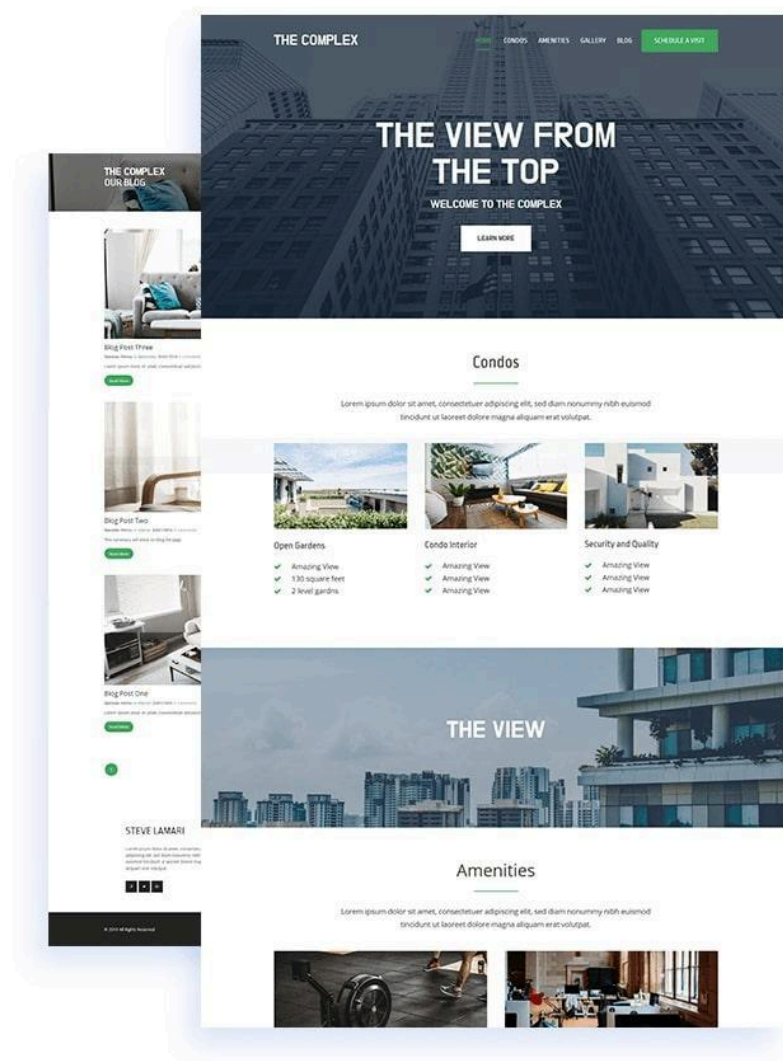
THE COMPLEX
HOME CONDOS AMENITIES GALLERY BLOG SCHEDULE A VISIT

THE VIEW FROM THE TOP
WELCOME TO THE COMPLEX
LEARN MORE

Condos
Lorem ipsum dolor sit amet, consectetuer adipiscing elit, sed diam nonummy nibh euismod tincidunt ut laoreet dolore magna aliquam erat volutpat.

Open Gardens
Amazing View
130 square feet
2 level gardns

Condo Interior
Amazing View
Amazing View
Amazing View

Security and Quality
Amazing View
Amazing View
Amazing View

THE VIEW

Amenities
Lorem ipsum dolor sit amet, consectetuer adipiscing elit, sed diam nonummy nibh euismod tincidunt ut laoreet dolore magna aliquam erat volutpat.

THE COMPLEX
OUR BLOG

Blog Post Three
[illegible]
Read More

Blog Post Two
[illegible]
Read More

Blog Post One
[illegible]
Read More

1

STEVE LAMARI
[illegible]

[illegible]